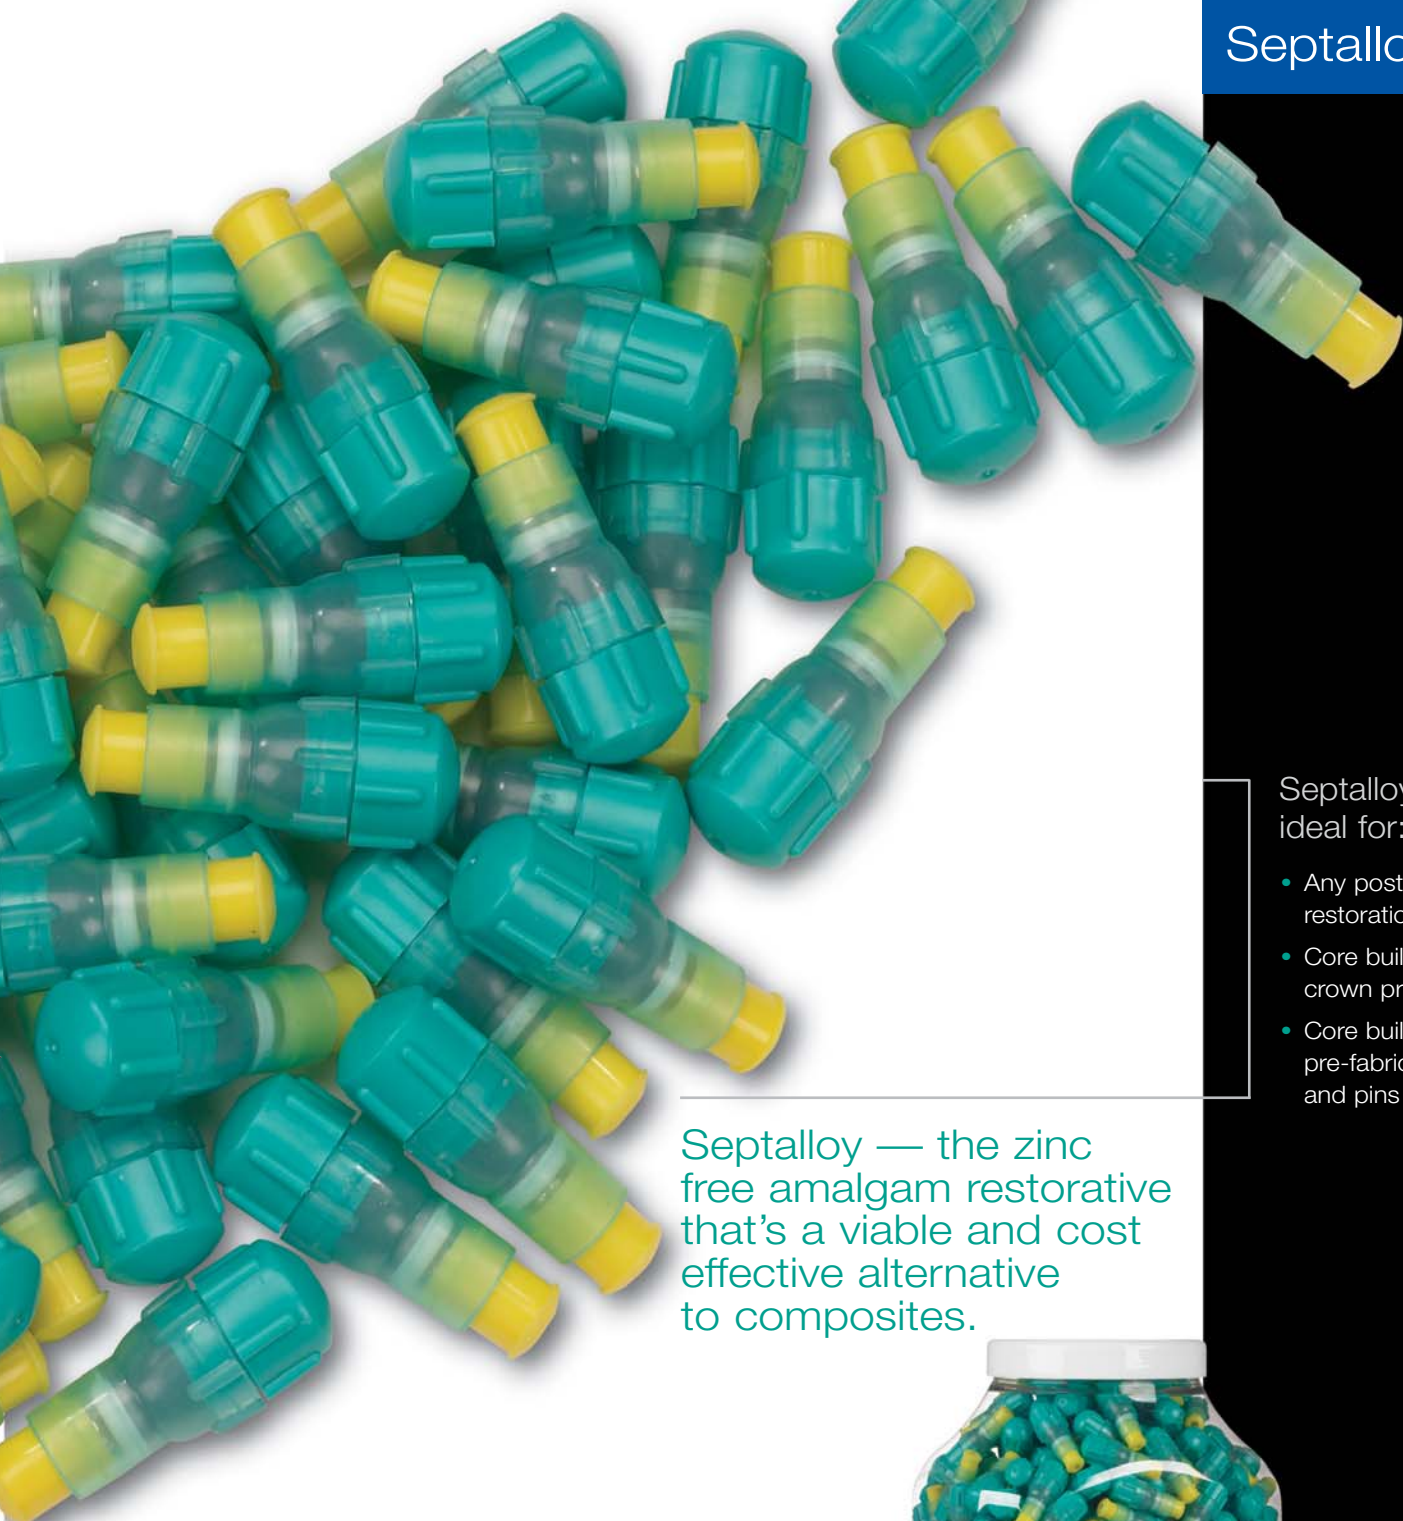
Septallo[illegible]

Septallo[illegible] ideal for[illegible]

• Any post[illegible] restoratio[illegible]

• Core buil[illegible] crown pr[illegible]

• Core buil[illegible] pre-fabric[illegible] and pins

Septalloy — the zinc free amalgam restorative that's a viable and cost effective alternative to composites.